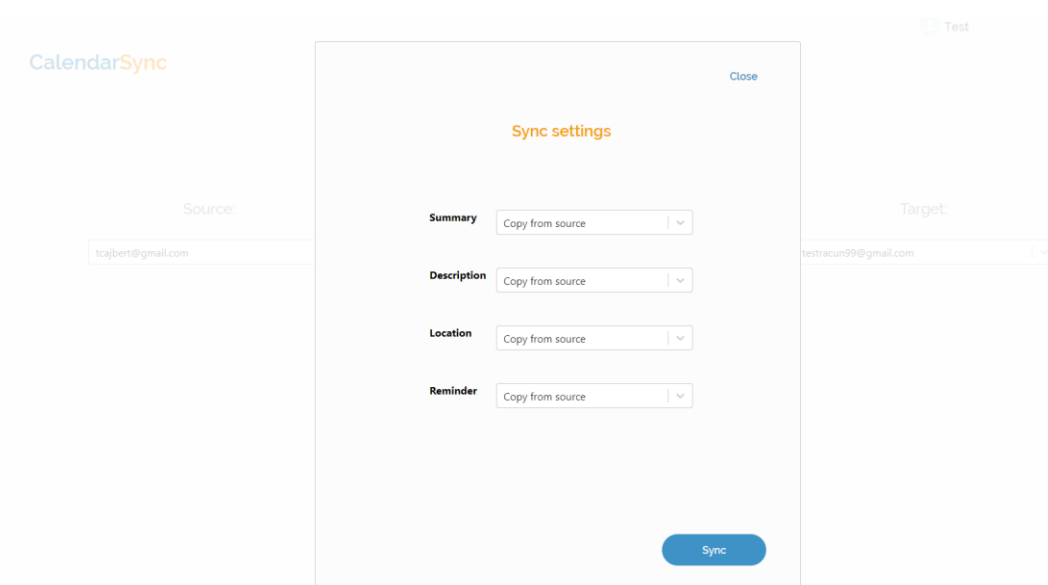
Test

CalendarSync

Close

Sync settings

Source:

tcajbert@gmail.com

Target:

testracun99@gmail.com

Summary
Copy from source

Description
Copy from source

Location
Copy from source

Reminder
Copy from source

Sync